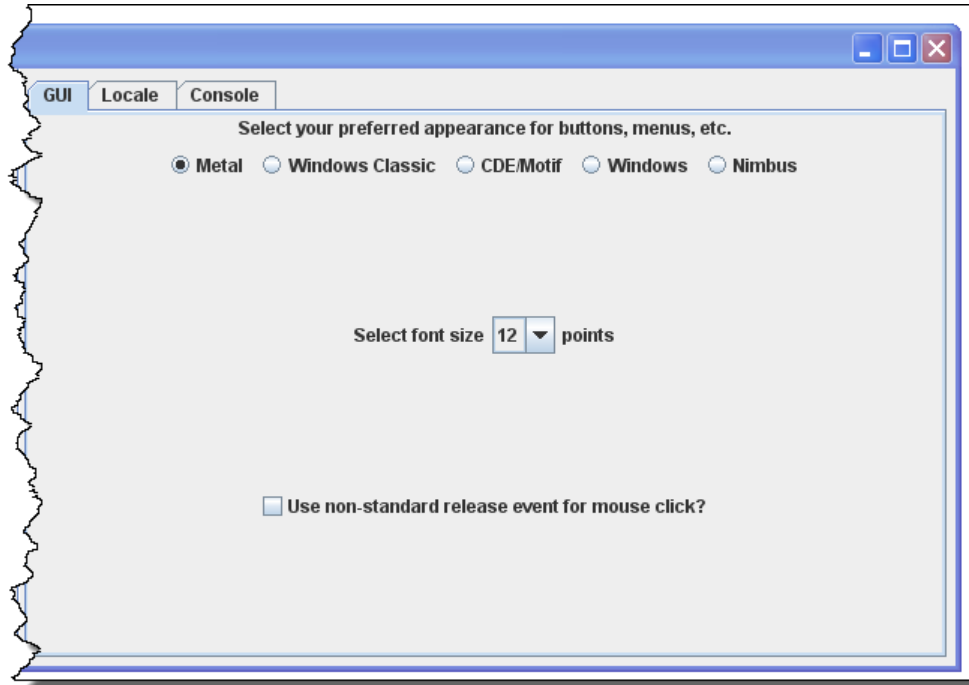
GUI Locale Console

Select your preferred appearance for buttons, menus, etc.

Metal Windows Classic CDE/Motif Windows Nimbus

Select font size 12 points

Use non-standard release event for mouse click?